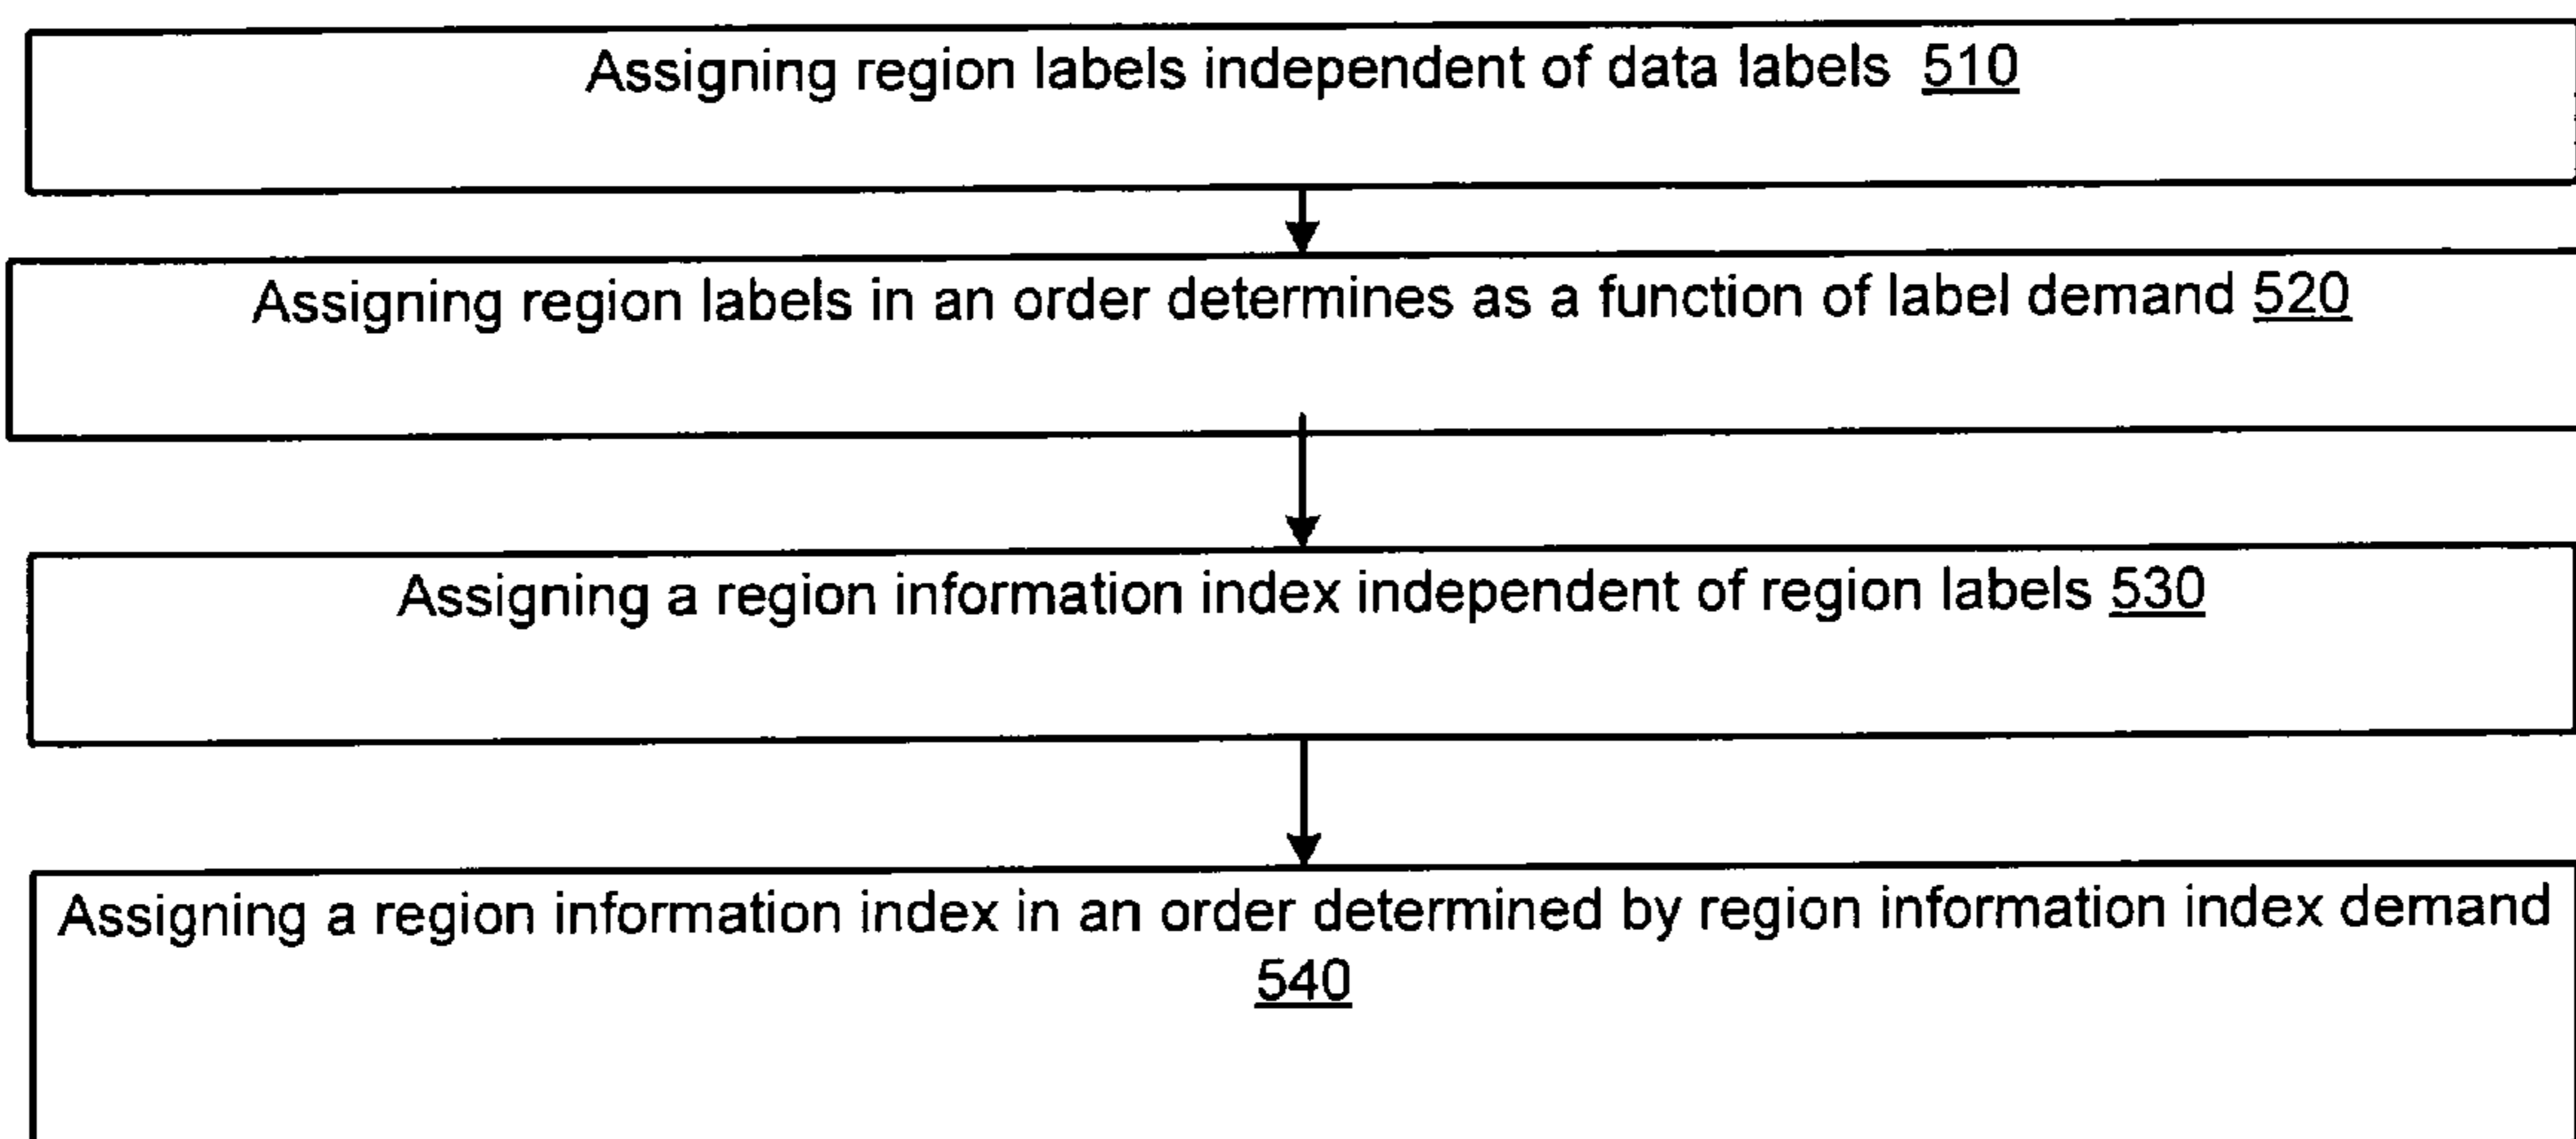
Assigning region labels independent of data labels 510

Assigning region labels in an order determines as a function of label demand 520

Assigning a region information index independent of region labels 530

Assigning a region information index in an order determined by region information index demand 540